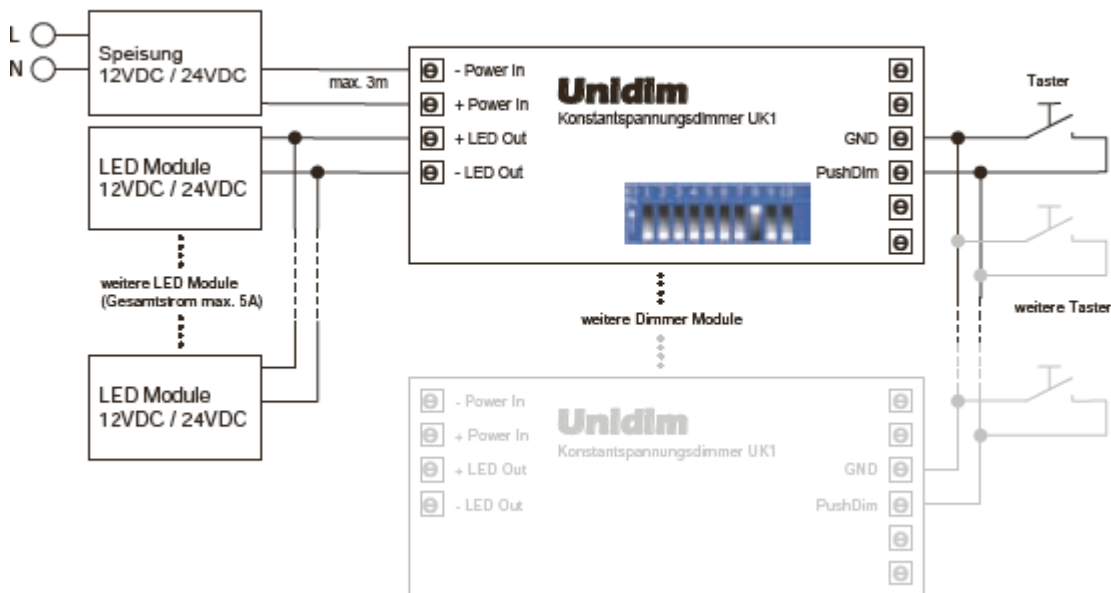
L
N
Speisung
12VDC / 24VDC
max. 3m
- Power In
+ Power In
+ LED Out
- LED Out
Unidim
Konstantspannungsdimmer UK1
GND
PushDim
Taster
LED Module
12VDC / 24VDC
weitere LED Module
(Gesamtstrom max. 5A)
LED Module
12VDC / 24VDC
weitere Dimmer Module
weitere Taster
- Power In
+ Power In
+ LED Out
- LED Out
Unidim
Konstantspannungsdimmer UK1
GND
PushDim